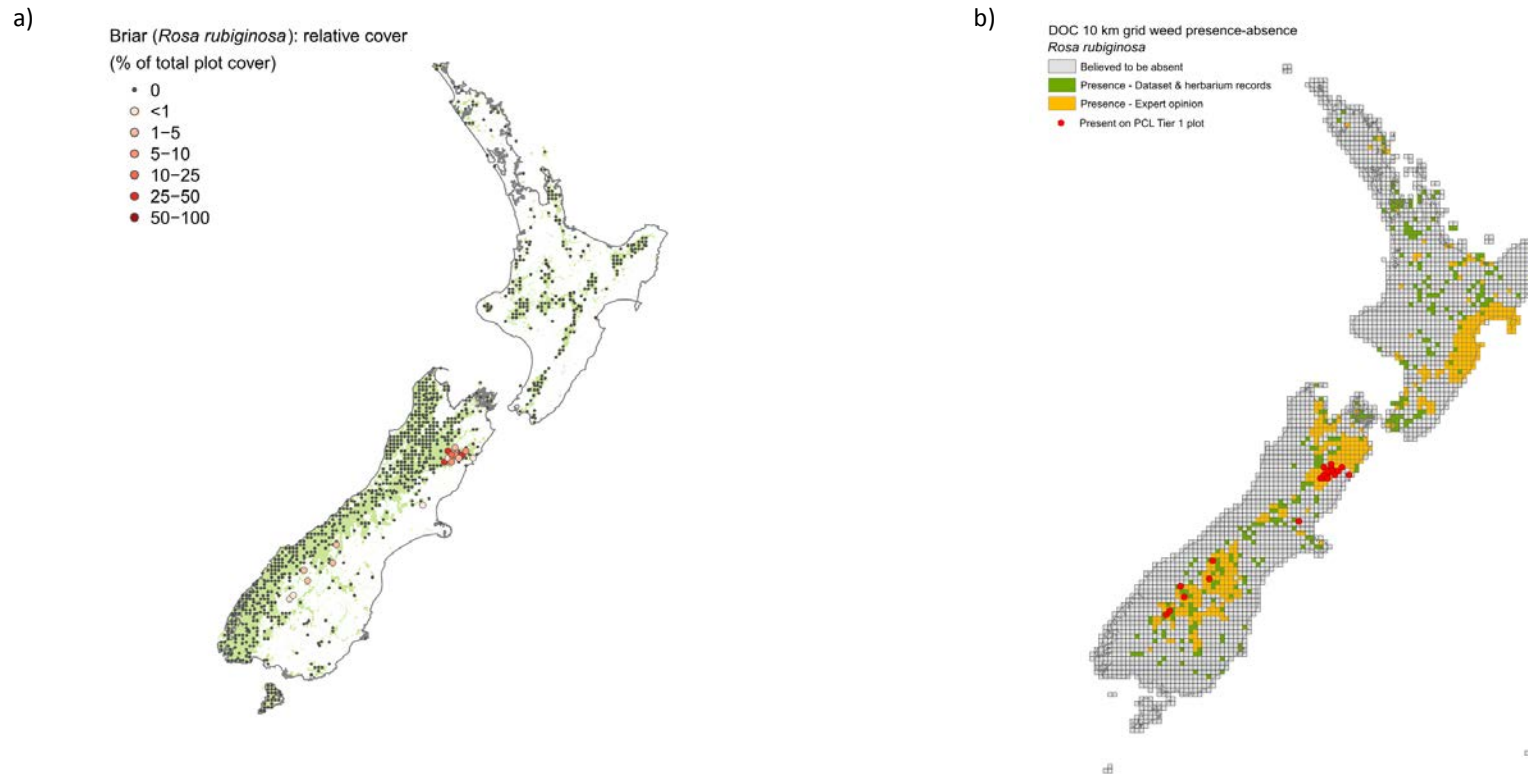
a)

Briar (*Rosa rubiginosa*): relative cover
(% of total plot cover)

0
<1
1–5
5–10
10–25
25–50
50–100

b)

DOC 10 km grid weed presence-absence
*Rosa rubiginosa*

Believed to be absent
Presence - Dataset & herbarium records
Presence - Expert opinion
Present on PCL Tier 1 plot